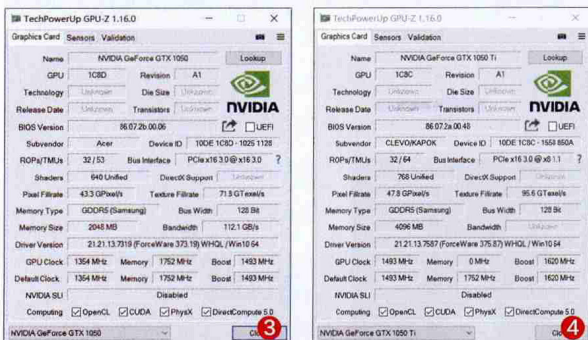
TechPowerUp GPU-Z 1.16.0

Graphics Card | Sensors | Validation

| | | | |
|---|---|---|---|
| Name | NVIDIA GeForce GTX 1050 | | Lookup |
| GPU | 1C8D | Revision | A1 |
| Technology | Unknown | Die Size | Unknown |
| Release Date | Unknown | Transistors | Unknown |
| BIOS Version | 86.07.2b.00.06 | | UEFI |
| Subvendor | Acer | Device ID | 10DE 1C8D - 1025 1128 |
| ROPs/TMUs | 32 / 53 | Bus Interface | PCIe x16 3.0 @ x16 3.0 ? |
| Shaders | 640 Unified | DirectX Support | Unknown |
| Pixel Fillrate | 43.3 GPixel/s | Texture Fillrate | 71.3 GTexel/s |
| Memory Type | GDDR5 (Samsung) | Bus Width | 128 Bit |
| Memory Size | 2048 MB | Bandwidth | 112.1 GB/s |
| Driver Version | 21.21.13.7319 (ForceWare 373.19) WHQL / Win10 64 | | |
| GPU Clock | 1354 MHz | Memory 1752 MHz | Boost 1493 MHz |
| Default Clock | 1354 MHz | Memory 1752 MHz | Boost 1493 MHz |
| NVIDIA SLI | Disabled | | |
| Computing | OpenCL | CUDA | PhysX | DirectCompute 5.0 |

NVIDIA GeForce GTX 1050 | Cl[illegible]

3

NVIDIA

TechPowerUp GPU-Z 1.16.0

Graphics Card | Sensors | Validation

| | | | |
|---|---|---|---|
| Name | NVIDIA GeForce GTX 1050 Ti | | Lookup |
| GPU | 1C8C | Revision | A1 |
| Technology | Unknown | Die Size | Unknown |
| Release Date | Unknown | Transistors | Unknown |
| BIOS Version | 86.07.2a.00.48 | | UEFI |
| Subvendor | CLEVO/KAPOK | Device ID | 10DE 1C8C - 1558 850A |
| ROPs/TMUs | 32 / 64 | Bus Interface | PCIe x16 3.0 @ x8 1.1 ? |
| Shaders | 768 Unified | DirectX Support | Unknown |
| Pixel Fillrate | 47.8 GPixel/s | Texture Fillrate | 95.6 GTexel/s |
| Memory Type | GDDR5 (Samsung) | Bus Width | 128 Bit |
| Memory Size | 4096 MB | Bandwidth | Unknown |
| Driver Version | 21.21.13.7587 (ForceWare 375.87) WHQL / Win10 64 | | |
| GPU Clock | 1493 MHz | Memory 0 MHz | Boost 1620 MHz |
| Default Clock | 1493 MHz | Memory 1752 MHz | Boost 1620 MHz |
| NVIDIA SLI | Disabled | | |
| Computing | OpenCL | CUDA | PhysX | DirectCompute 5.0 |

NVIDIA GeForce GTX 1050 Ti | Cl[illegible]

4

NVIDIA